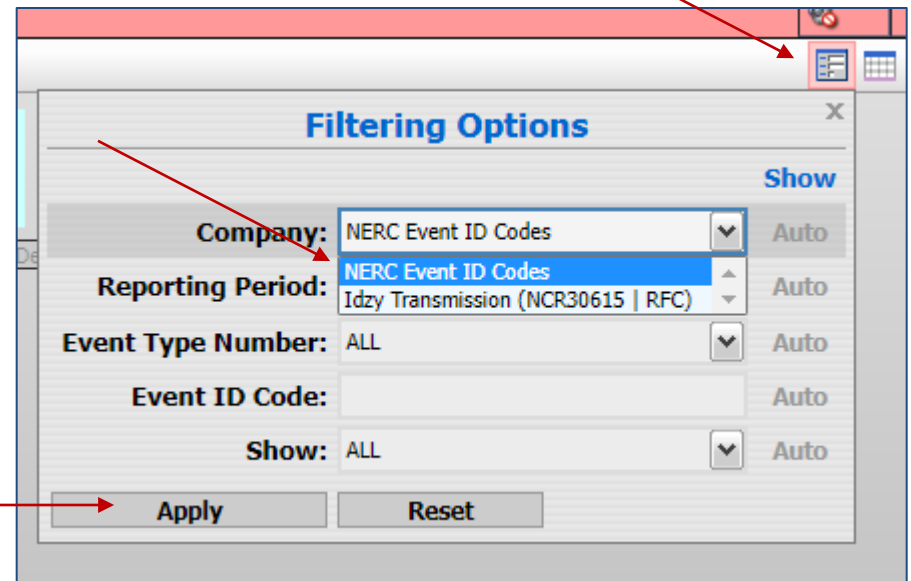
Filtering Options

×

Show

Company: NERC Event ID Codes Auto

NERC Event ID Codes
Idzy Transmission (NCR30615 | RFC)

Reporting Period: Auto

Event Type Number: ALL Auto

Event ID Code: Auto

Show: ALL Auto

Apply

Reset

De